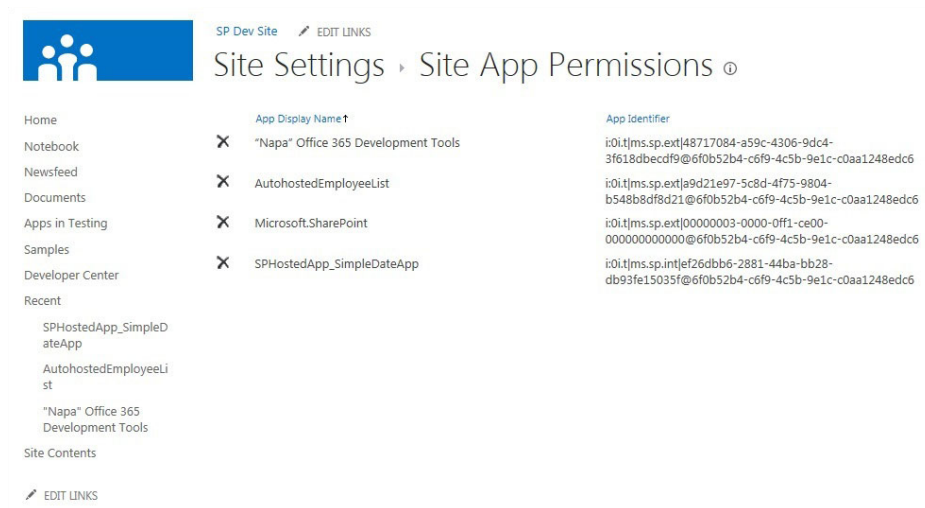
SP Dev Site EDIT LINKS

Site Settings › Site App Permissions ⓘ

Home
Notebook
Newsfeed
Documents
Apps in Testing
Samples
Developer Center
Recent
SPHostedApp_SimpleDateApp
AutohostedEmployeeList
"Napa" Office 365 Development Tools
Site Contents

EDIT LINKS

| | App Display Name↑ | App Identifier |
|---|---|---|
| ✕ | "Napa" Office 365 Development Tools | i:0i.t\|ms.sp.ext\|48717084-a59c-4306-9dc4-3f618dbecdf9@6f0b52b4-c6f9-4c5b-9e1c-c0aa1248edc6 |
| ✕ | AutohostedEmployeeList | i:0i.t\|ms.sp.ext\|a9d21e97-5c8d-4f75-9804-b548b8df8d21@6f0b52b4-c6f9-4c5b-9e1c-c0aa1248edc6 |
| ✕ | Microsoft.SharePoint | i:0i.t\|ms.sp.ext\|00000003-0000-0ff1-ce00-000000000000@6f0b52b4-c6f9-4c5b-9e1c-c0aa1248edc6 |
| ✕ | SPHostedApp_SimpleDateApp | i:0i.t\|ms.sp.int\|ef26dbb6-2881-44ba-bb28-db93fe15035f@6f0b52b4-c6f9-4c5b-9e1c-c0aa1248edc6 |